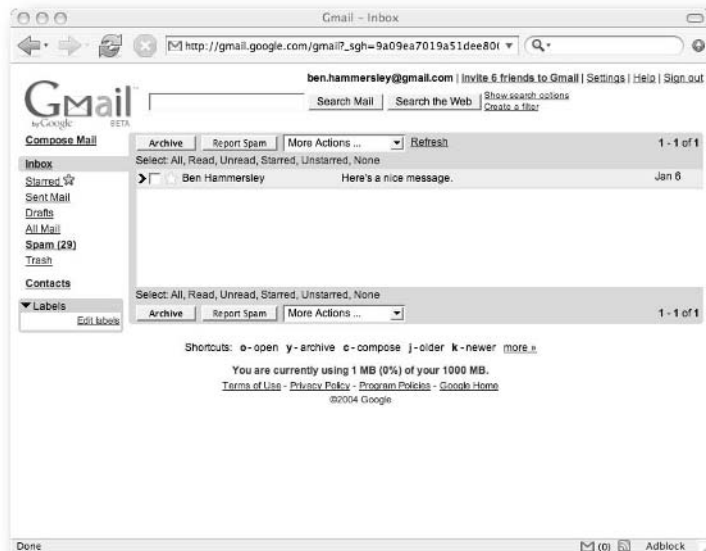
Gmail - Inbox

http://gmail.google.com/gmail?_sgh=9a09ea7019a51dee80(

ben.hammersley@gmail.com | Invite 6 friends to Gmail | Settings | Help | Sign out

Gmail by Google BETA

Search Mail | Search the Web | Show search options | Create a filter

Compose Mail

Inbox
Starred
Sent Mail
Drafts
All Mail
Spam (29)
Trash

Contacts

▼Labels
Edit labels

Archive | Report Spam | More Actions ... | Refresh | 1 - 1 of 1

Select: All, Read, Unread, Starred, Unstarred, None

Ben Hammersley | Here's a nice message. | Jan 6

Select: All, Read, Unread, Starred, Unstarred, None

Archive | Report Spam | More Actions ... | 1 - 1 of 1

Shortcuts: o - open y - archive c - compose j - older k - newer more »

You are currently using 1 MB (0%) of your 1000 MB.

Terms of Use - Privacy Policy - Program Policies - Google Home

©2004 Google

Done | (0) | Adblock